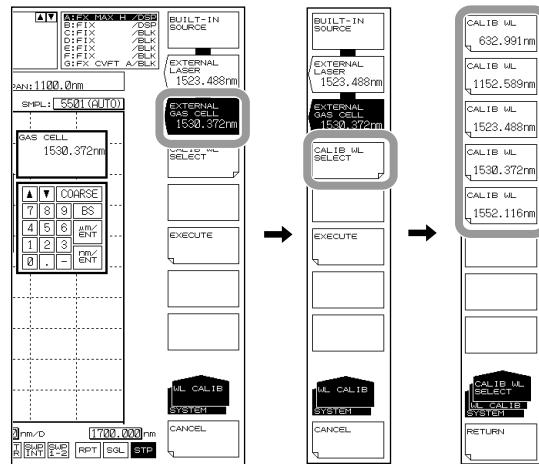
A:FX MAX H /DSP
B:FIX /DSP
C:FIX /BLK
D:FIX /BLK
E:FIX /BLK
F:FIX /BLK
G:FX CVFT A/BLK

PAN:1100.0nm
SMPL: 5501 (AUTO)

GAS CELL
1530.372nm

COARSE
7 8 9 BS
4 5 6 μm/ENT
1 2 3 nm/ENT
0 . -

0nm/D
1700.000 nm
RPT SGL STP

BUILT-IN SOURCE
EXTERNAL LASER 1523.488nm
EXTERNAL GAS CELL 1530.372nm
CALIB WL SELECT
EXECUTE
WL CALIB
SYSTEM
CANCEL

BUILT-IN SOURCE
EXTERNAL LASER 1523.488nm
EXTERNAL GAS CELL 1530.372nm
CALIB WL SELECT
EXECUTE
WL CALIB
SYSTEM
CANCEL

CALIB WL 632.991nm
CALIB WL 1152.589nm
CALIB WL 1523.488nm
CALIB WL 1530.372nm
CALIB WL 1552.116nm
CALIB WL SELECT
WL CALIB
SYSTEM
RETURN